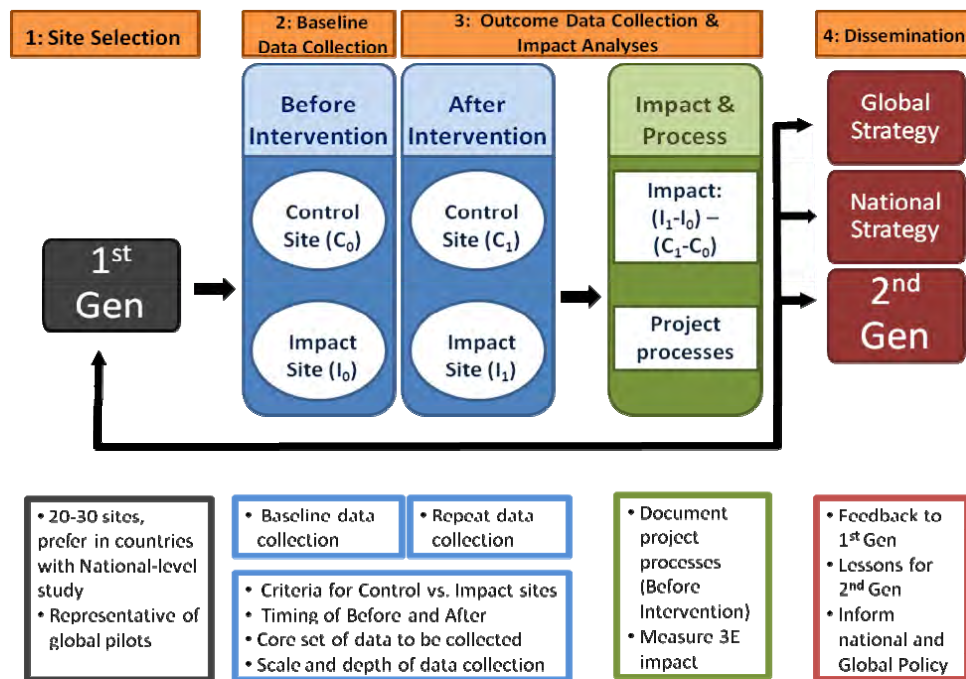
1: Site Selection

2: Baseline Data Collection

3: Outcome Data Collection & Impact Analyses

4: Dissemination

Before Intervention

Control Site ($C_0$)

Impact Site ($I_0$)

After Intervention

Control Site ($C_1$)

Impact Site ($I_1$)

Impact & Process

Impact: ($I_1$-$I_0$) – ($C_1$-$C_0$)

Project processes

Global Strategy

National Strategy

2nd Gen

1st Gen

• 20-30 sites, prefer in countries with National-level study
• Representative of global pilots

• Baseline data collection

• Repeat data collection

• Criteria for Control vs. Impact sites
• Timing of Before and After
• Core set of data to be collected
• Scale and depth of data collection

• Document project processes (Before Intervention)
• Measure 3E impact

• Feedback to 1st Gen
• Lessons for 2nd Gen
• Inform national and Global Policy